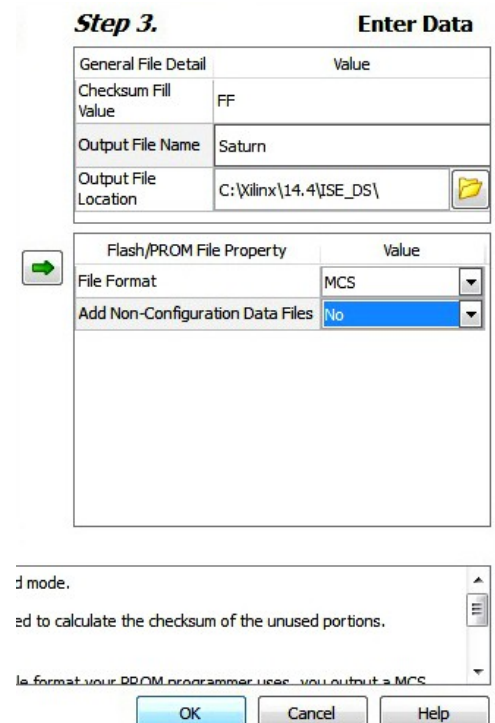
Step 3.

Enter Data

| General File Detail | Value |
|---|---|
| Checksum Fill Value | FF |
| Output File Name | Saturn |
| Output File Location | C:\Xilinx\14.4\ISE_DS\ |

| Flash/PROM File Property | Value |
|---|---|
| File Format | MCS |
| Add Non-Configuration Data Files | No |

d mode.

ed to calculate the checksum of the unused portions.

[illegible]

OK Cancel Help